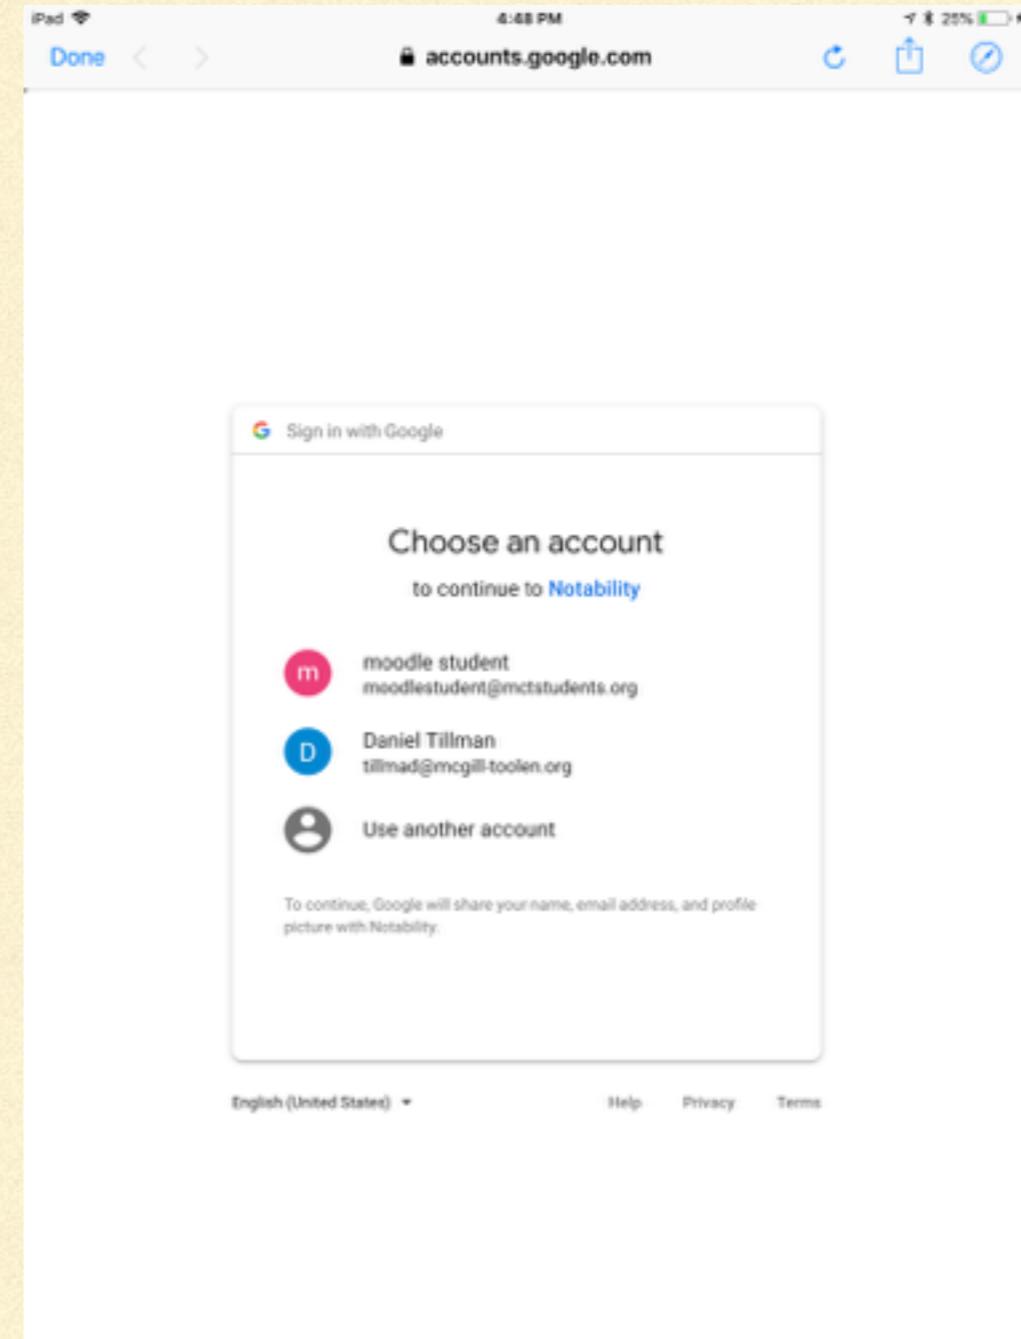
iPad 4:48 PM 25%

Done accounts.google.com

G Sign in with Google

Choose an account

to continue to Notability

m moodle student
moodlestudent@mctstudents.org

D Daniel Tillman
tillmad@mcgill-toolen.org

Use another account

To continue, Google will share your name, email address, and profile picture with Notability.

English (United States) Help Privacy Terms